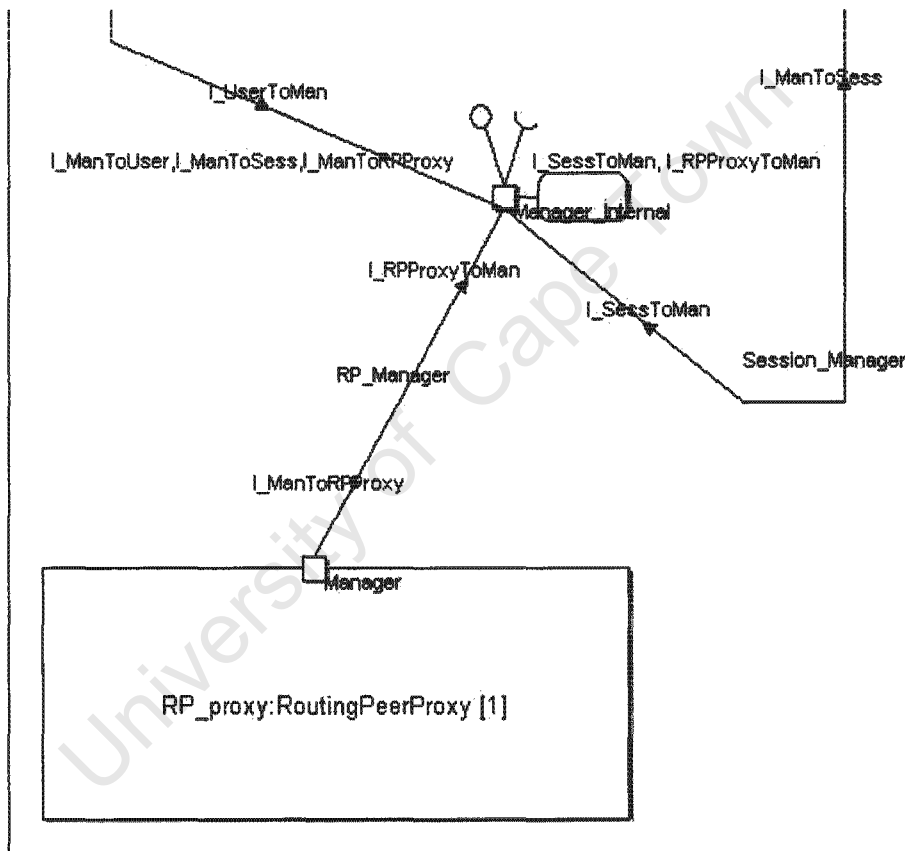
I_UserToMan

I_ManToSess

I_ManToUser,I_ManToSess,I_ManToRPProxy

I_SessToMan, I_RPProxyToMan

Manager_Internal

I_RPProxyToMan

I_SessToMan

Session_Manager

RP_Manager

I_ManToRPProxy

Manager

RP_proxy:RoutingPeerProxy [1]

University of Cape Town